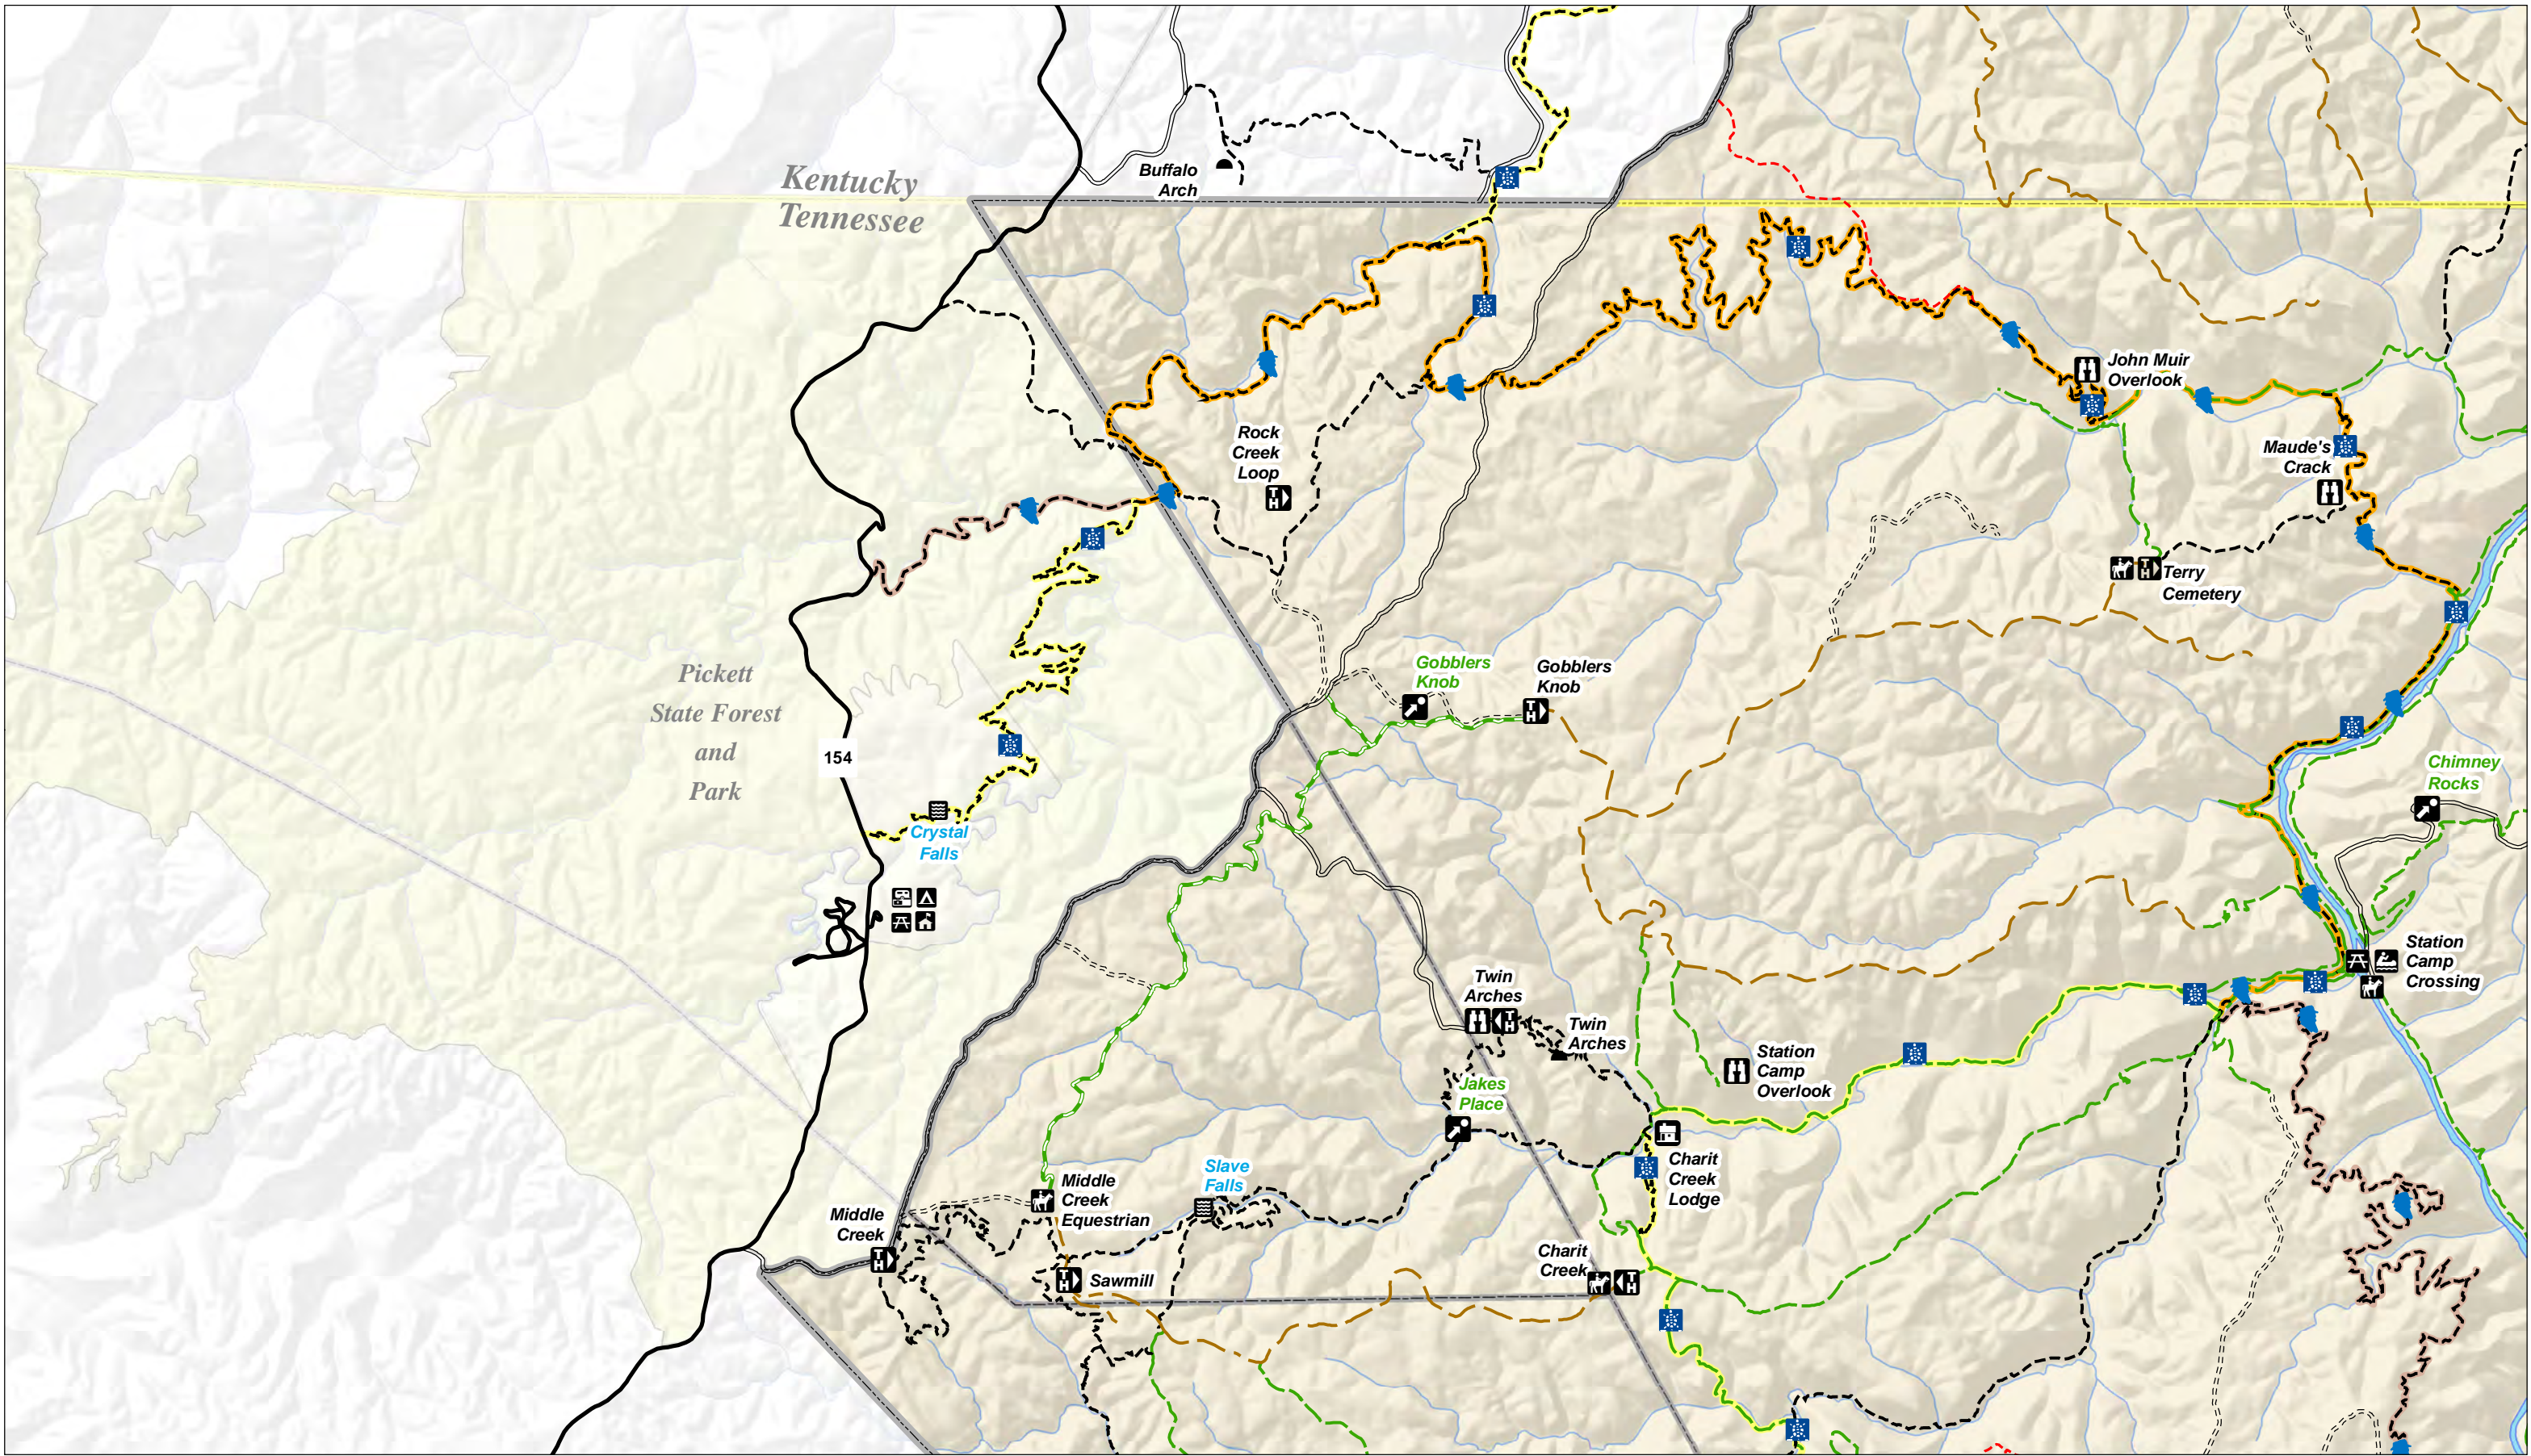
Kentucky
Tennessee

Buffalo Arch

Rock Creek Loop

John Muir Overlook

Maude's Crack

Terry Cemetery

Pickett State Forest and Park

154

Crystal Falls

Gobblers Knob

Gobblers Knob

Chimney Rocks

Station Camp Crossing

Twin Arches

Twin Arches

Station Camp Overlook

Jakes Place

Charit Creek Lodge

Middle Creek Equestrian

Slave Falls

Middle Creek

Sawmill

Charit Creek